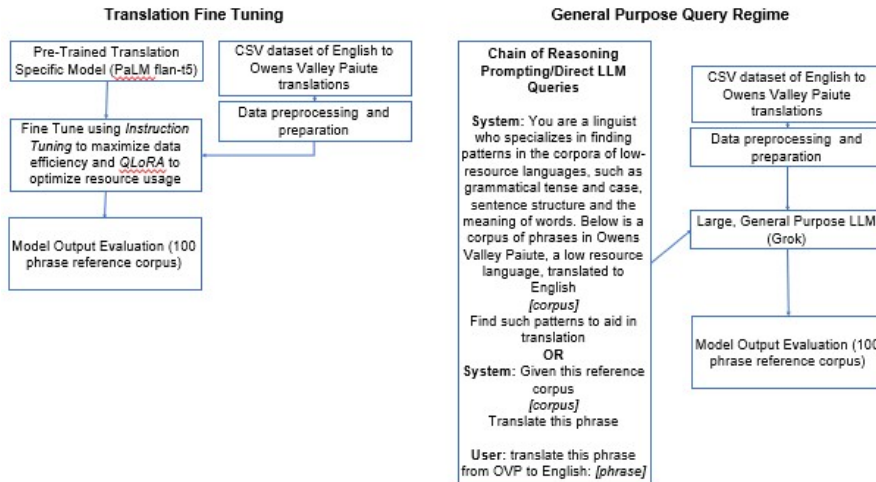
Translation Fine Tuning

Pre-Trained Translation Specific Model (PaLM flan-t5)

CSV dataset of English to Owens Valley Paiute translations

Data preprocessing and preparation

Fine Tune using *Instruction Tuning* to maximize data efficiency and *QLoRA* to optimize resource usage

Model Output Evaluation (100 phrase reference corpus)

General Purpose Query Regime

**Chain of Reasoning Prompting/Direct LLM Queries**

**System:** You are a linguist who specializes in finding patterns in the corpora of low-resource languages, such as grammatical tense and case, sentence structure and the meaning of words. Below is a corpus of phrases in Owens Valley Paiute, a low resource language, translated to English
*[corpus]*
Find such patterns to aid in translation
**OR**
**System:** Given this reference corpus
*[corpus]*
Translate this phrase

**User:** translate this phrase from OVP to English: *[phrase]*

CSV dataset of English to Owens Valley Paiute translations

Data preprocessing and preparation

Large, General Purpose LLM (Grok)

Model Output Evaluation (100 phrase reference corpus)